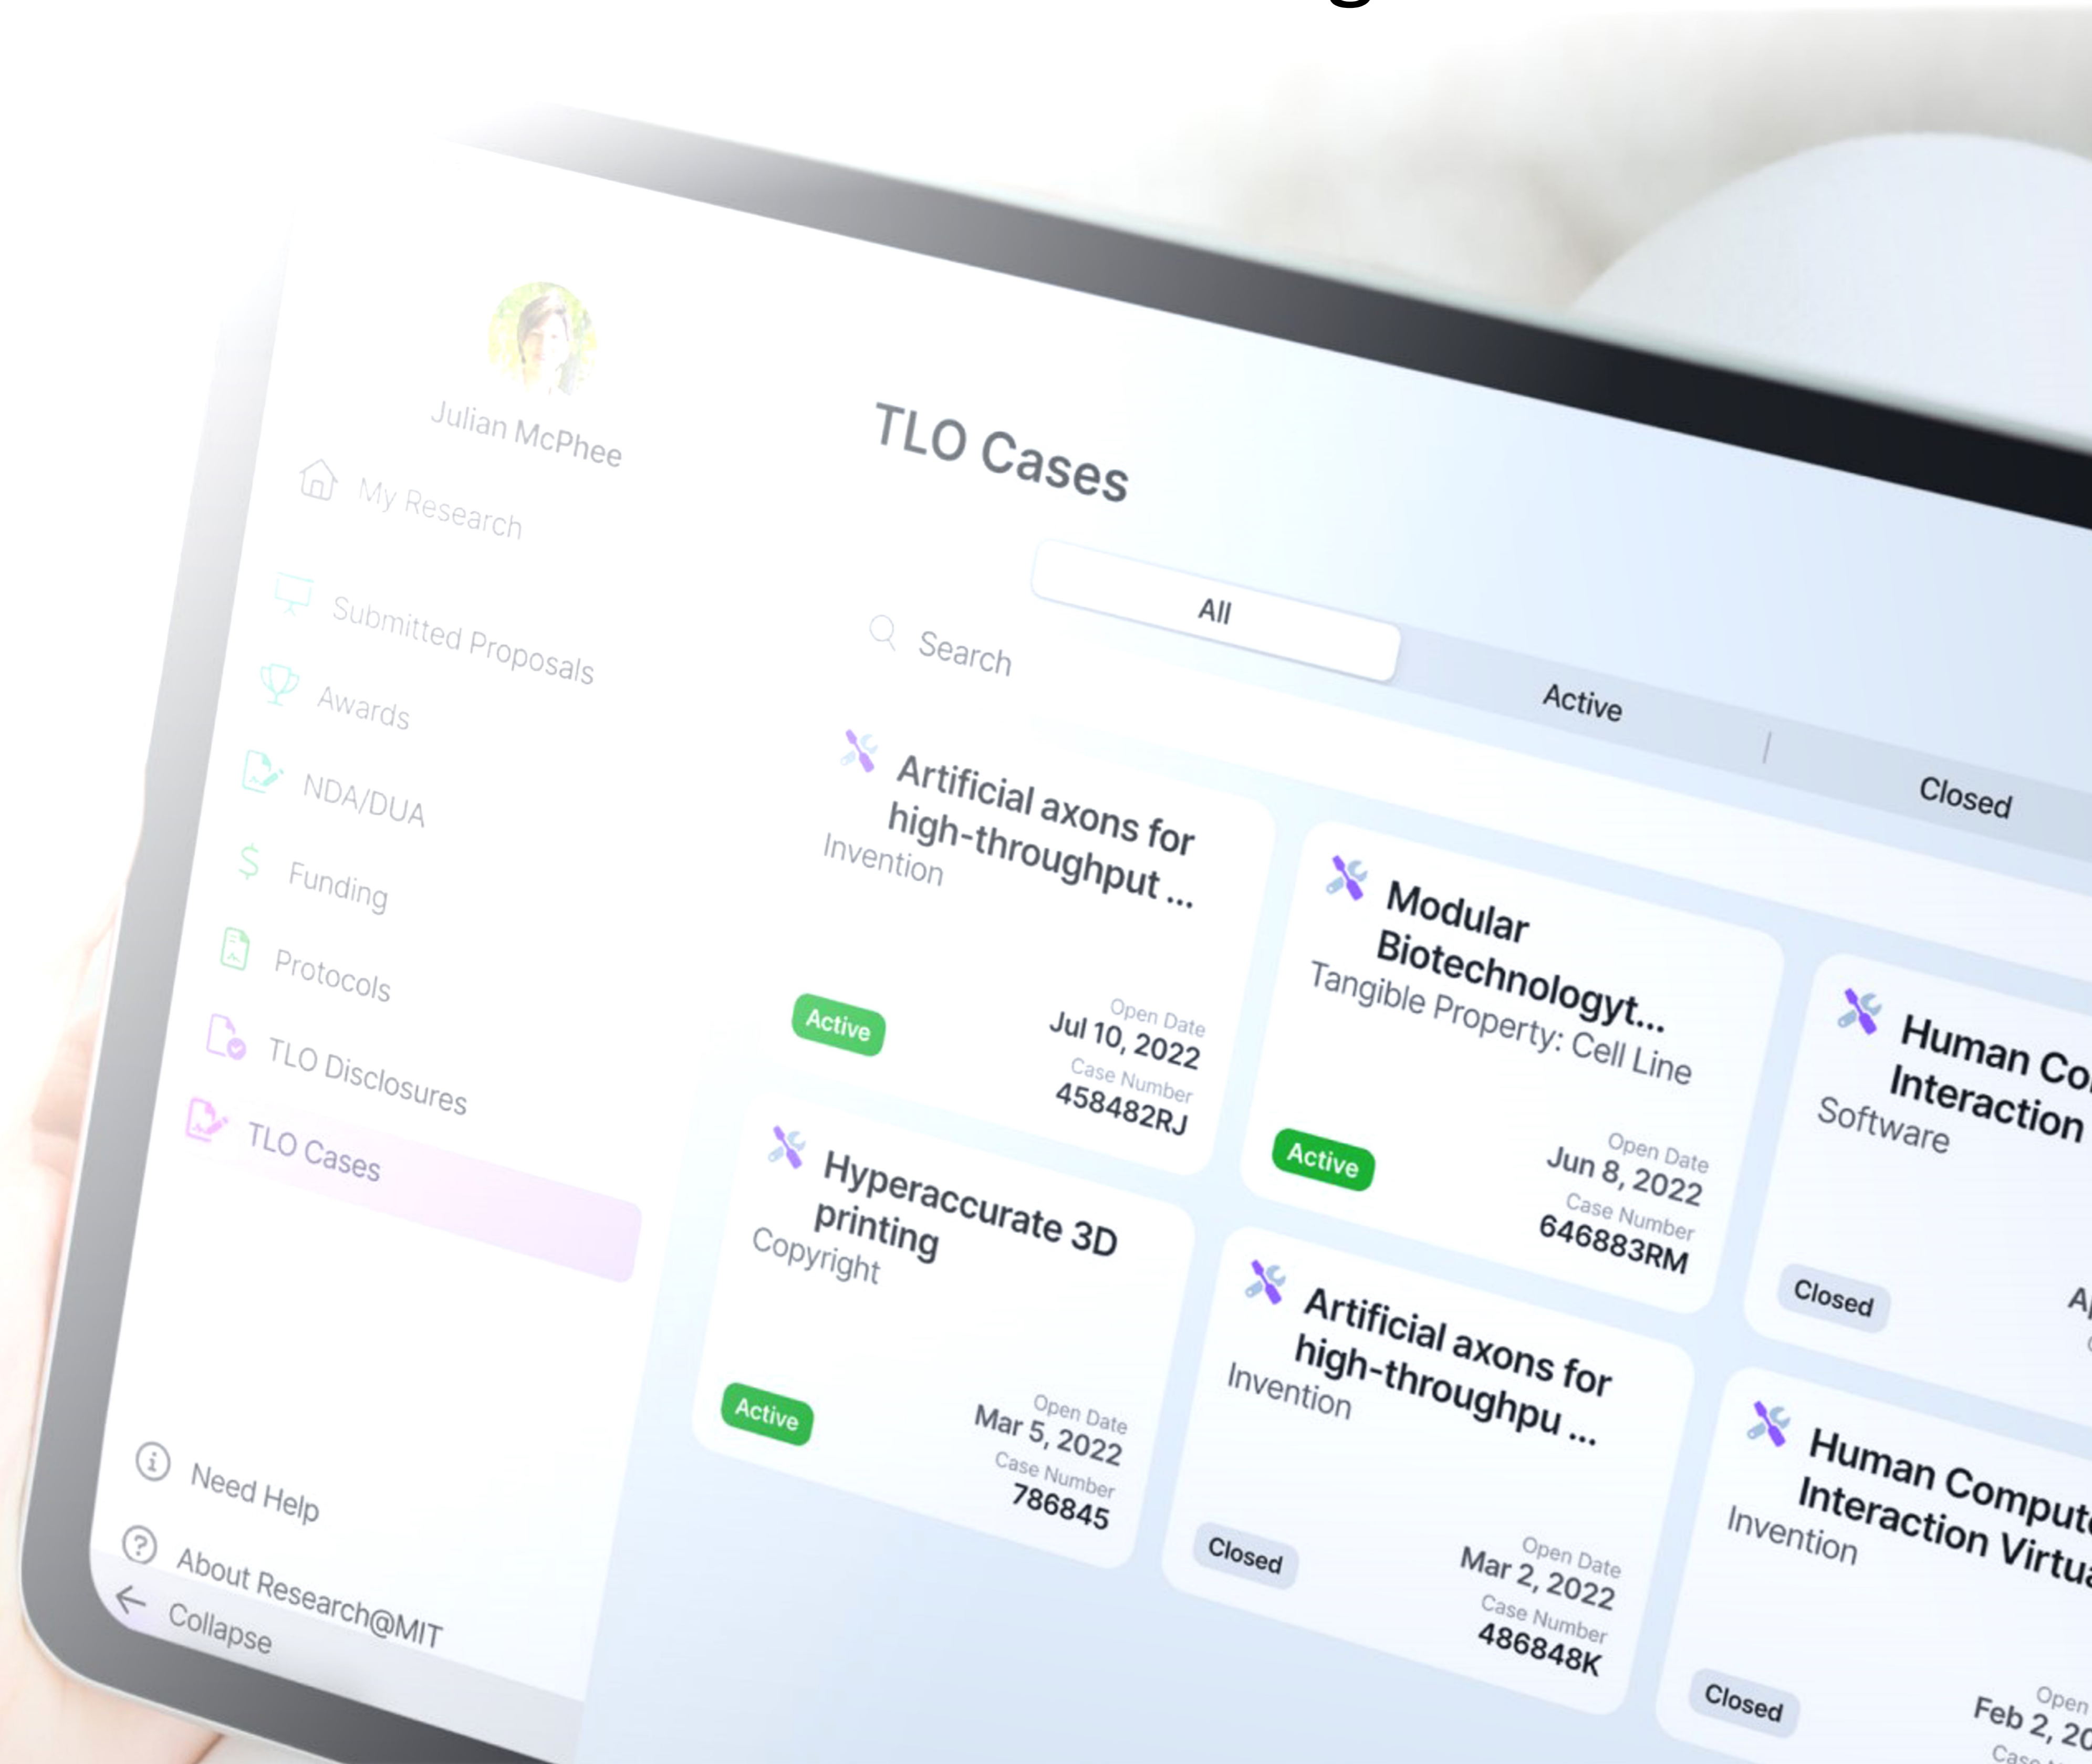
Julian McPhee

My Research

Submitted Proposals

Awards

NDA/DUA

Funding

Protocols

TLO Disclosures

TLO Cases

Need Help

About Research@MIT

Collapse

TLO Cases

Search

All

Active

Closed

Artificial axons for high-throughput ...
Invention
Active
Open Date
Jul 10, 2022
Case Number
458482RJ

Modular Biotechnologyt...
Tangible Property: Cell Line
Active
Open Date
Jun 8, 2022
Case Number
646883RM

Human Co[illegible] Interaction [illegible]
Software
Closed
A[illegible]

Hyperaccurate 3D printing
Copyright
Active
Open Date
Mar 5, 2022
Case Number
786845

Artificial axons for high-throughpu ...
Invention
Closed
Open Date
Mar 2, 2022
Case Number
486848K

Human Comput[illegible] Interaction Virtu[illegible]
Invention
Closed
Open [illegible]
Feb 2, 20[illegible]
Case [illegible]